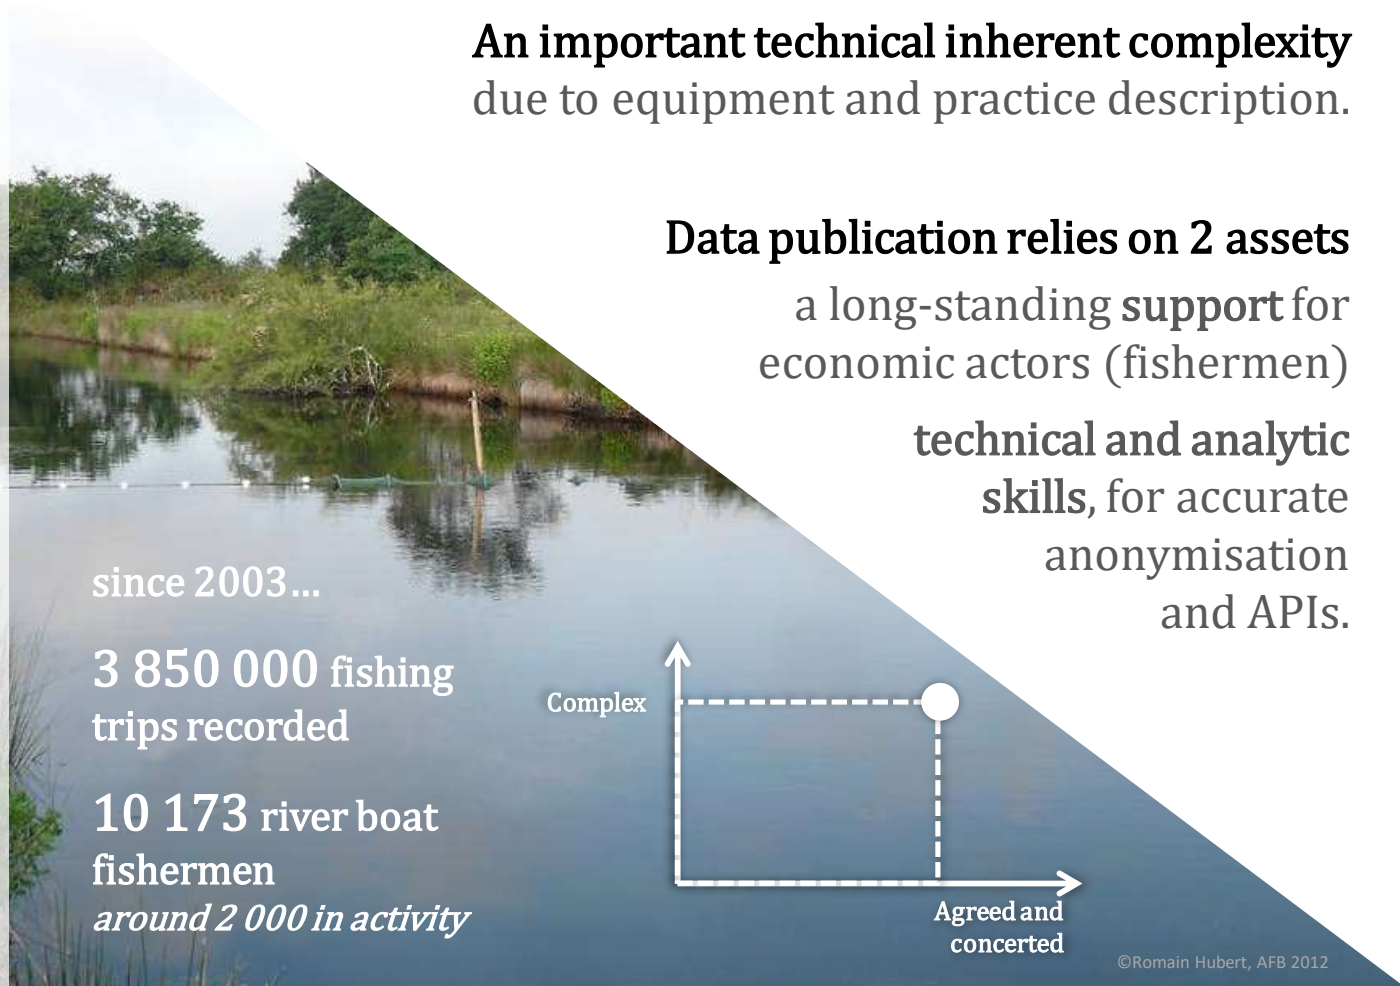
An important technical inherent complexity
due to equipment and practice description.

Data publication relies on 2 assets

a long-standing support for economic actors (fishermen)

technical and analytic skills, for accurate anonymisation and APIs.

since 2003…

3 850 000 fishing trips recorded

10 173 river boat fishermen
*around 2 000 in activity*

Complex

Agreed and concerted

©Romain Hubert, AFB 2012